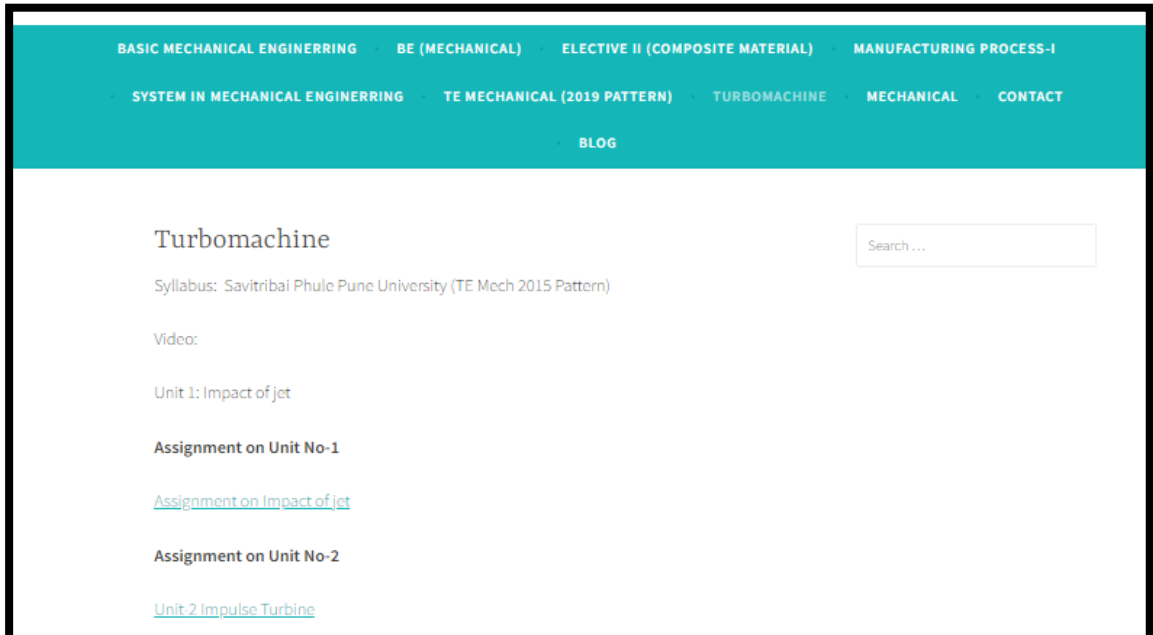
BASIC MECHANICAL ENGINERRING BE (MECHANICAL) ELECTIVE II (COMPOSITE MATERIAL) MANUFACTURING PROCESS-I

SYSTEM IN MECHANICAL ENGINERRING TE MECHANICAL (2019 PATTERN) TURBOMACHINE MECHANICAL CONTACT

BLOG

Turbomachine

Search …

Syllabus: Savitribai Phule Pune University (TE Mech 2015 Pattern)

Video:

Unit 1: Impact of jet

**Assignment on Unit No-1**

Assignment on Impact of jet

**Assignment on Unit No-2**

Unit-2 Impulse Turbine